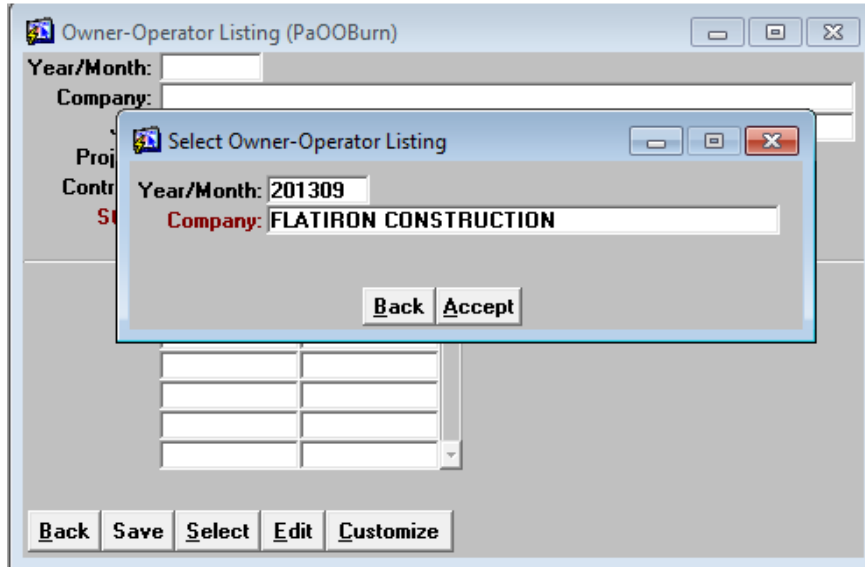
Owner-Operator Listing (PaOOBurn)

Year/Month:

Company:

Proj

Contr

SU

Select Owner-Operator Listing

Year/Month: 201309

Company: FLATIRON CONSTRUCTION

Back Accept

Back Save Select Edit Customize